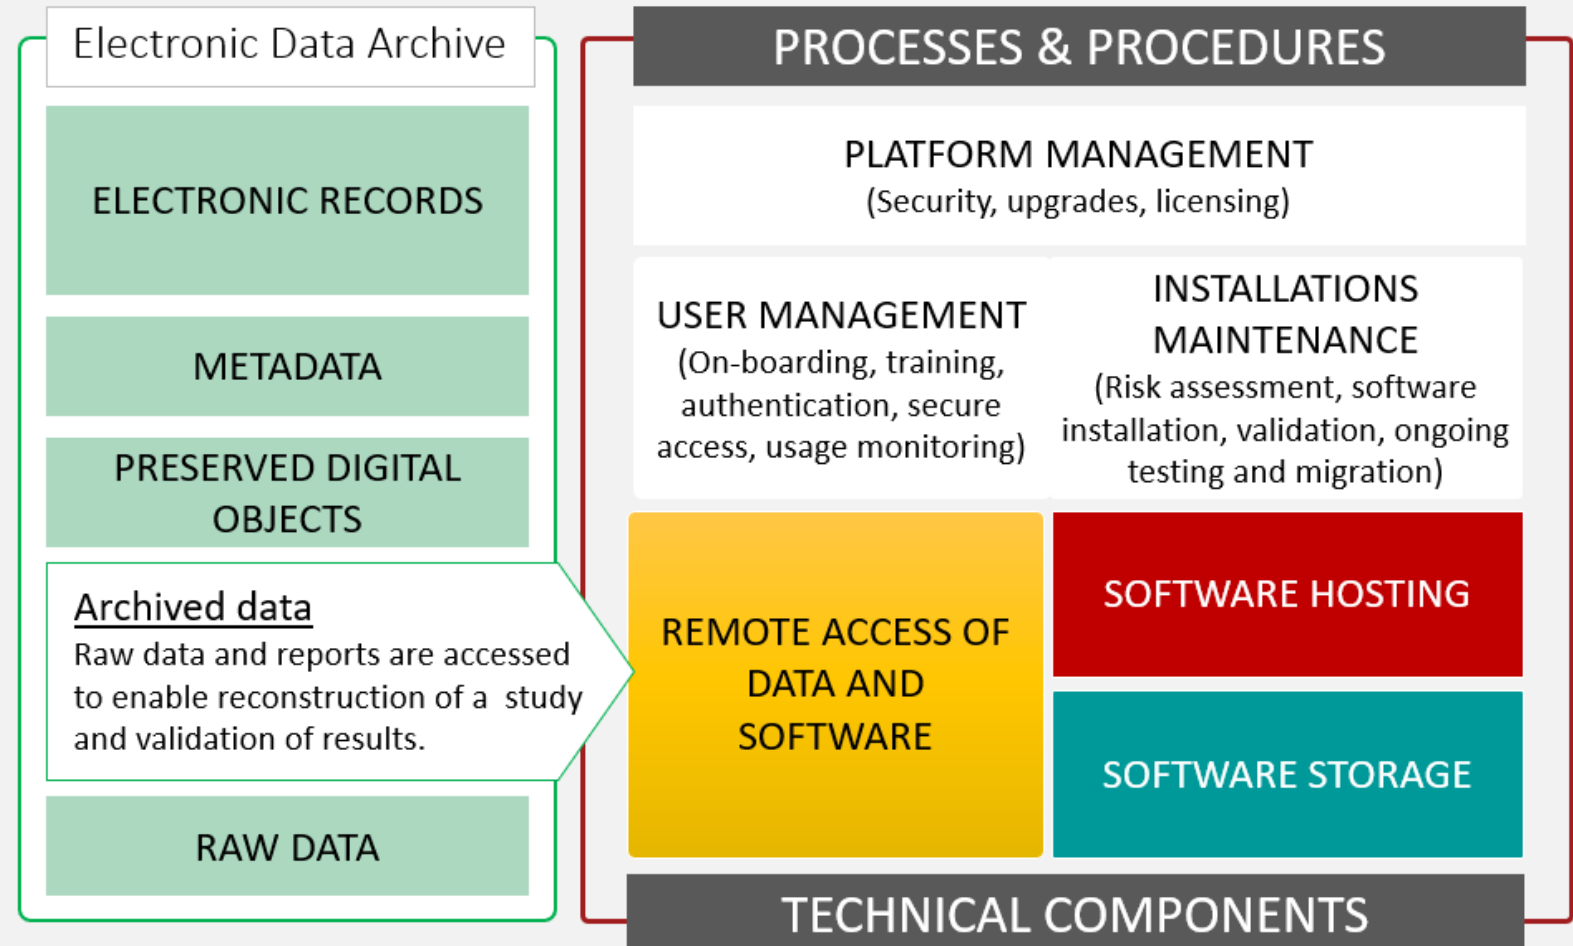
Electronic Data Archive

ELECTRONIC RECORDS

METADATA

PRESERVED DIGITAL OBJECTS

Archived data
Raw data and reports are accessed to enable reconstruction of a study and validation of results.

RAW DATA

PROCESSES & PROCEDURES

PLATFORM MANAGEMENT
(Security, upgrades, licensing)

USER MANAGEMENT
(On-boarding, training, authentication, secure access, usage monitoring)

INSTALLATIONS MAINTENANCE
(Risk assessment, software installation, validation, ongoing testing and migration)

REMOTE ACCESS OF DATA AND SOFTWARE

SOFTWARE HOSTING

SOFTWARE STORAGE

TECHNICAL COMPONENTS